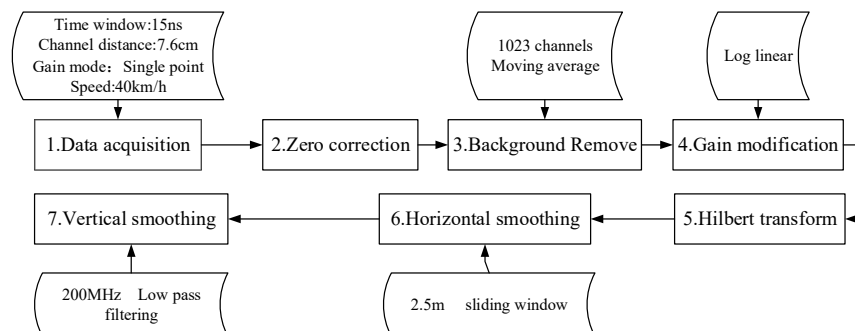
Time window:15ns
Channel distance:7.6cm
Gain mode: Single point
Speed:40km/h

1023 channels
Moving average

Log linear

1.Data acquisition

2.Zero correction

3.Background Remove

4.Gain modification

7.Vertical smoothing

6.Horizontal smoothing

5.Hilbert transform

200MHz Low pass filtering

2.5m sliding window